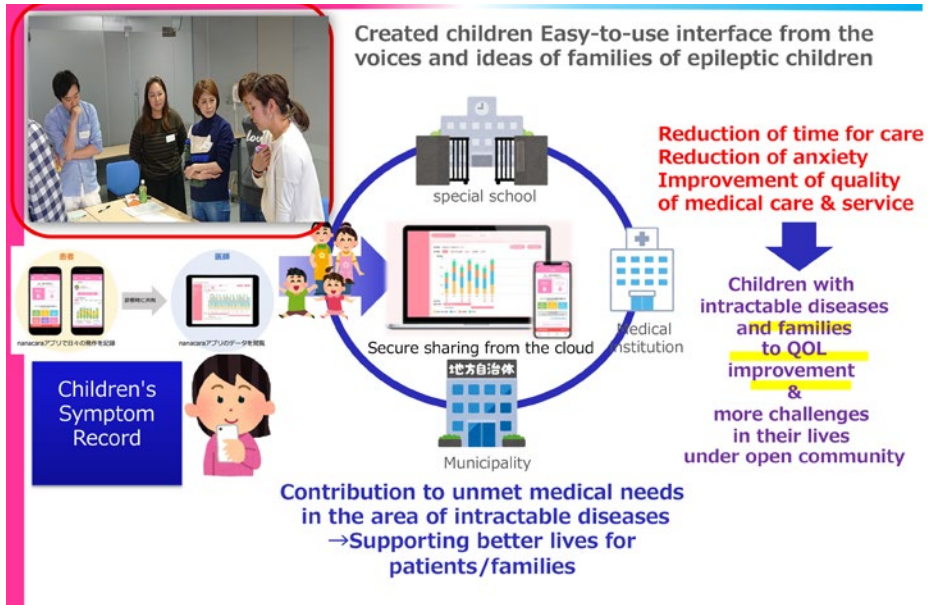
Created children Easy-to-use interface from the voices and ideas of families of epileptic children

special school

Reduction of time for care
Reduction of anxiety
Improvement of quality of medical care & service

患者

医師

診察時に共有

nanacaraアプリで日々の発作を記録

nanacaraアプリのデータを閲覧

Secure sharing from the cloud

Medical Institution

Children with intractable diseases and families to QOL improvement & more challenges in their lives under open community

Children's Symptom Record

地方自治体

Municipality

Contribution to unmet medical needs in the area of intractable diseases
→Supporting better lives for patients/families